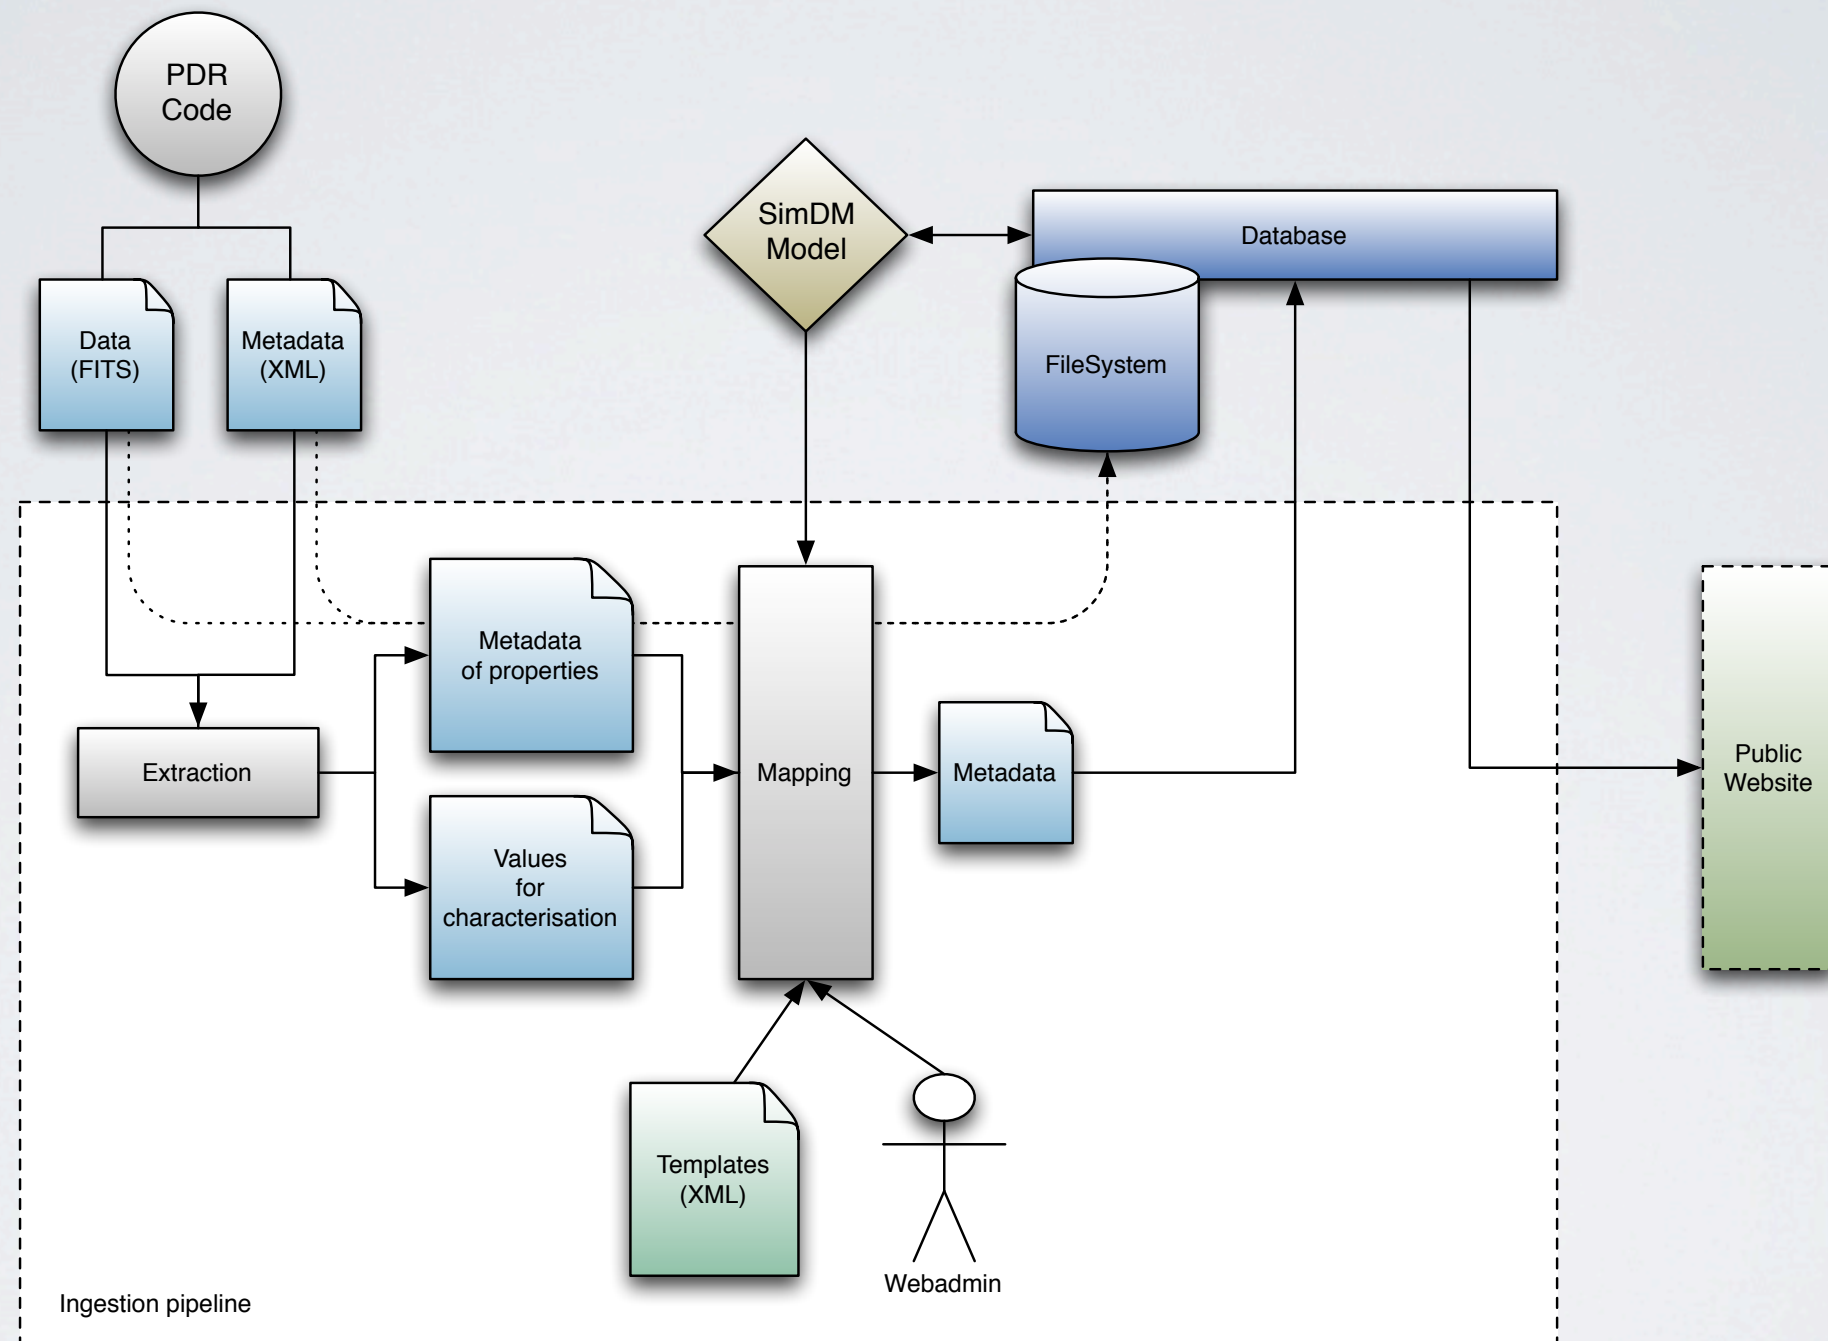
PDR Code

Data (FITS)

Metadata (XML)

SimDM Model

Database

FileSystem

Metadata of properties

Extraction

Values for characterisation

Mapping

Metadata

Public Website

Templates (XML)

Webadmin

Ingestion pipeline